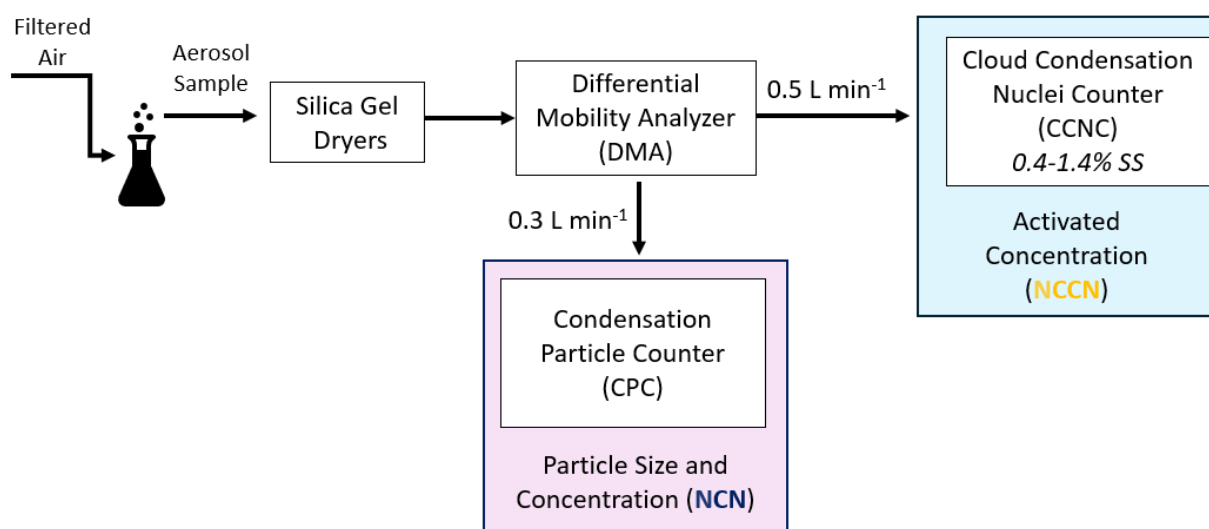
Filtered Air

Aerosol Sample

Silica Gel Dryers

Differential Mobility Analyzer (DMA)

0.5 L min$^{-1}$

Cloud Condensation Nuclei Counter (CCNC) 0.4-1.4% SS

Activated Concentration (NCCN)

0.3 L min$^{-1}$

Condensation Particle Counter (CPC)

Particle Size and Concentration (NCN)